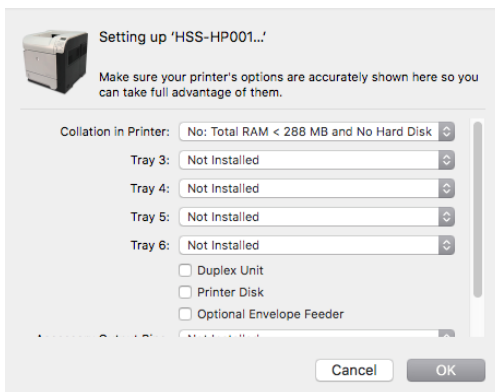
Setting up 'HSS-HP001...'

Make sure your printer's options are accurately shown here so you can take full advantage of them.

Collation in Printer: No: Total RAM < 288 MB and No Hard Disk

Tray 3: Not Installed

Tray 4: Not Installed

Tray 5: Not Installed

Tray 6: Not Installed

Duplex Unit

Printer Disk

Optional Envelope Feeder

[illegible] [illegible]

Cancel

OK